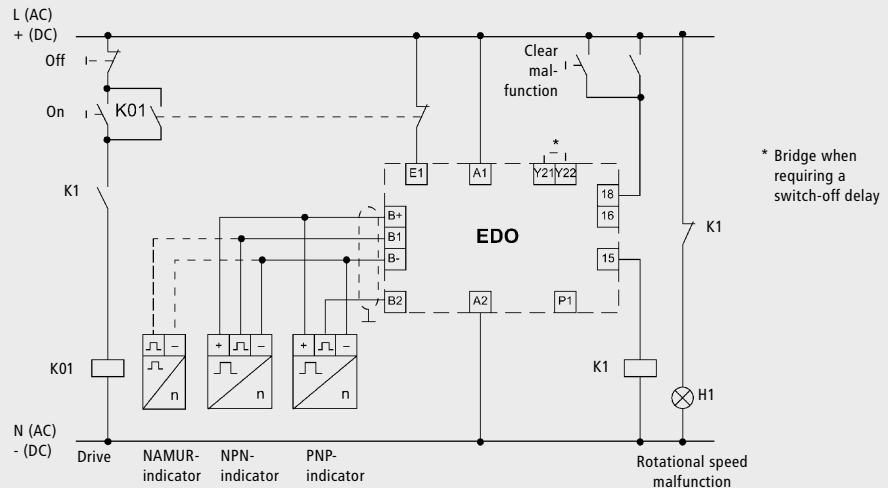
L (AC)
+ (DC)

Off

On

K01

K1

K01

N (AC)
- (DC)

Drive

NAMUR-indicator

NPN-indicator

PNP-indicator

Clear malfunction

*

E1

A1

Y21

Y22

18

16

15

B+

B1

B-

B2

A2

P1

EDO

* Bridge when requiring a switch-off delay

K1

K1

H1

n

n

n

+

+

–

–

–

Rotational speed malfunction